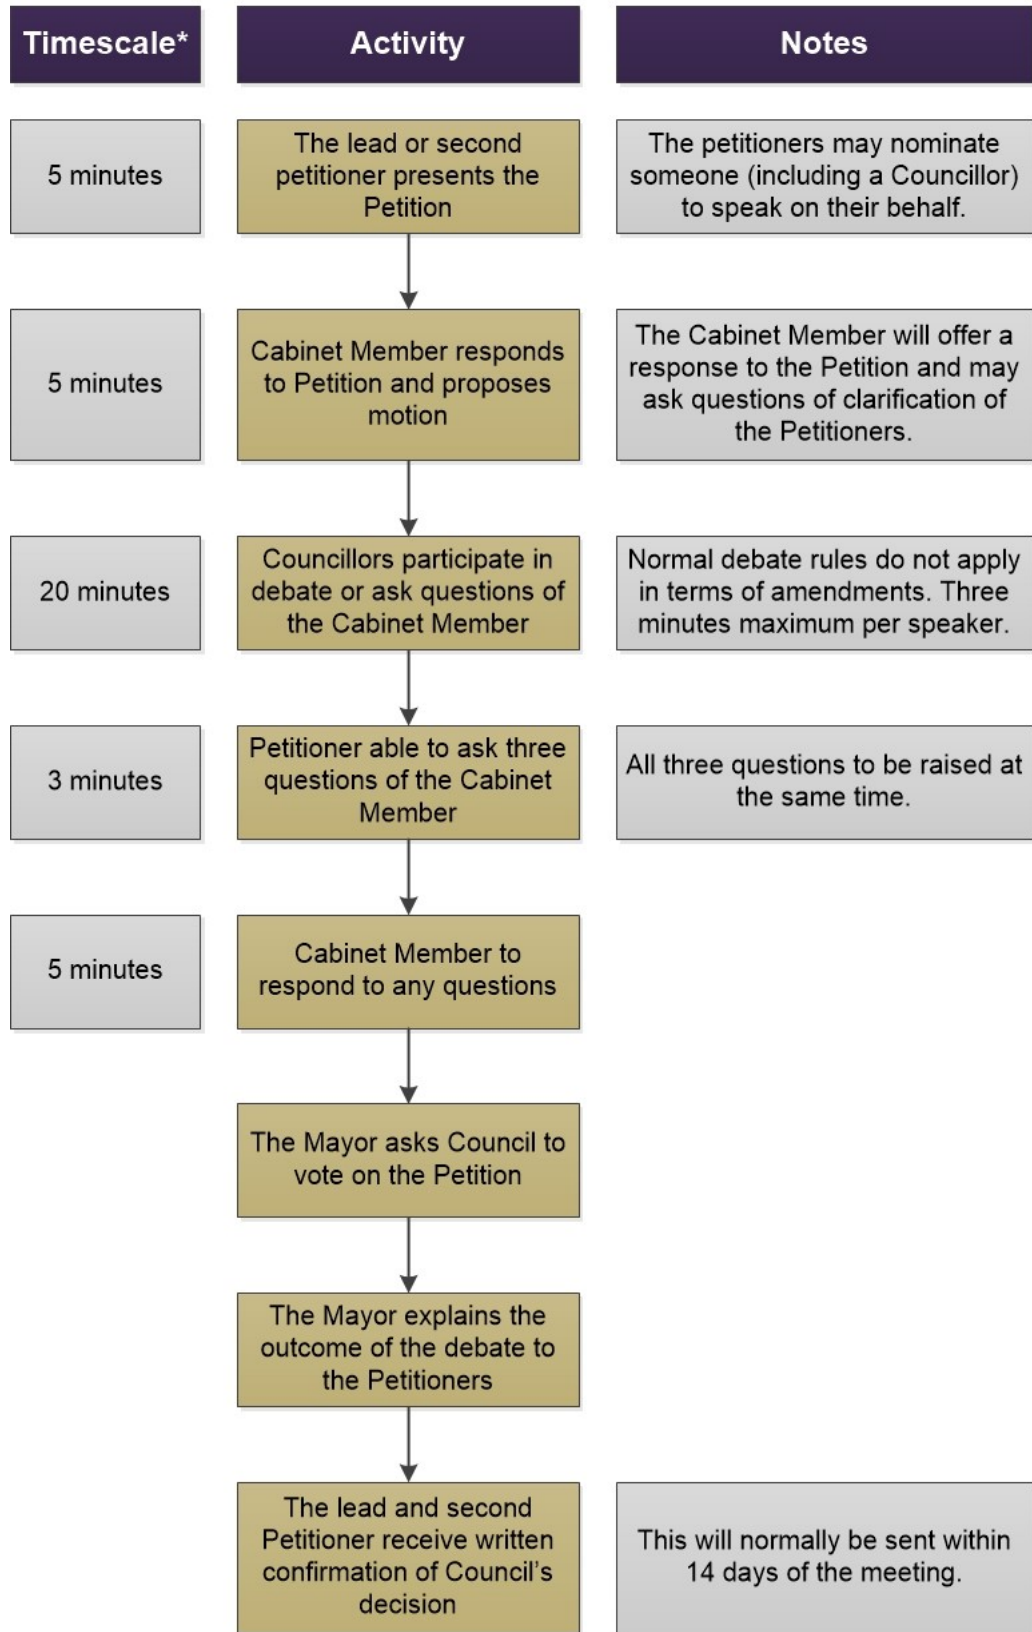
| Timescale* | Activity | Notes |
|---|---|---|
| 5 minutes | The lead or second petitioner presents the Petition | The petitioners may nominate someone (including a Councillor) to speak on their behalf. |
| 5 minutes | Cabinet Member responds to Petition and proposes motion | The Cabinet Member will offer a response to the Petition and may ask questions of clarification of the Petitioners. |
| 20 minutes | Councillors participate in debate or ask questions of the Cabinet Member | Normal debate rules do not apply in terms of amendments. Three minutes maximum per speaker. |
| 3 minutes | Petitioner able to ask three questions of the Cabinet Member | All three questions to be raised at the same time. |
| 5 minutes | Cabinet Member to respond to any questions | |
| | The Mayor asks Council to vote on the Petition | |
| | The Mayor explains the outcome of the debate to the Petitioners | |
| | The lead and second Petitioner receive written confirmation of Council's decision | This will normally be sent within 14 days of the meeting. |